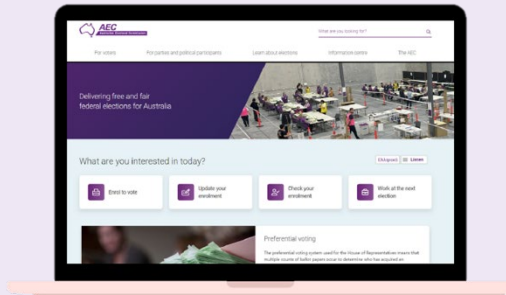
AEC
Australian Electoral Commission

What are you looking for?

For voters
For parties and political participants
Learn about elections
Information centre
The AEC

Delivering free and fair federal elections for Australia

What are you interested in today?

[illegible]
Listen

Enrol to vote
Update your enrolment
Check your enrolment
Work at the next election

Preferential voting

The preferential voting system used for the House of Representatives means that multiple counts of ballot papers occur to determine who has acquired an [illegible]